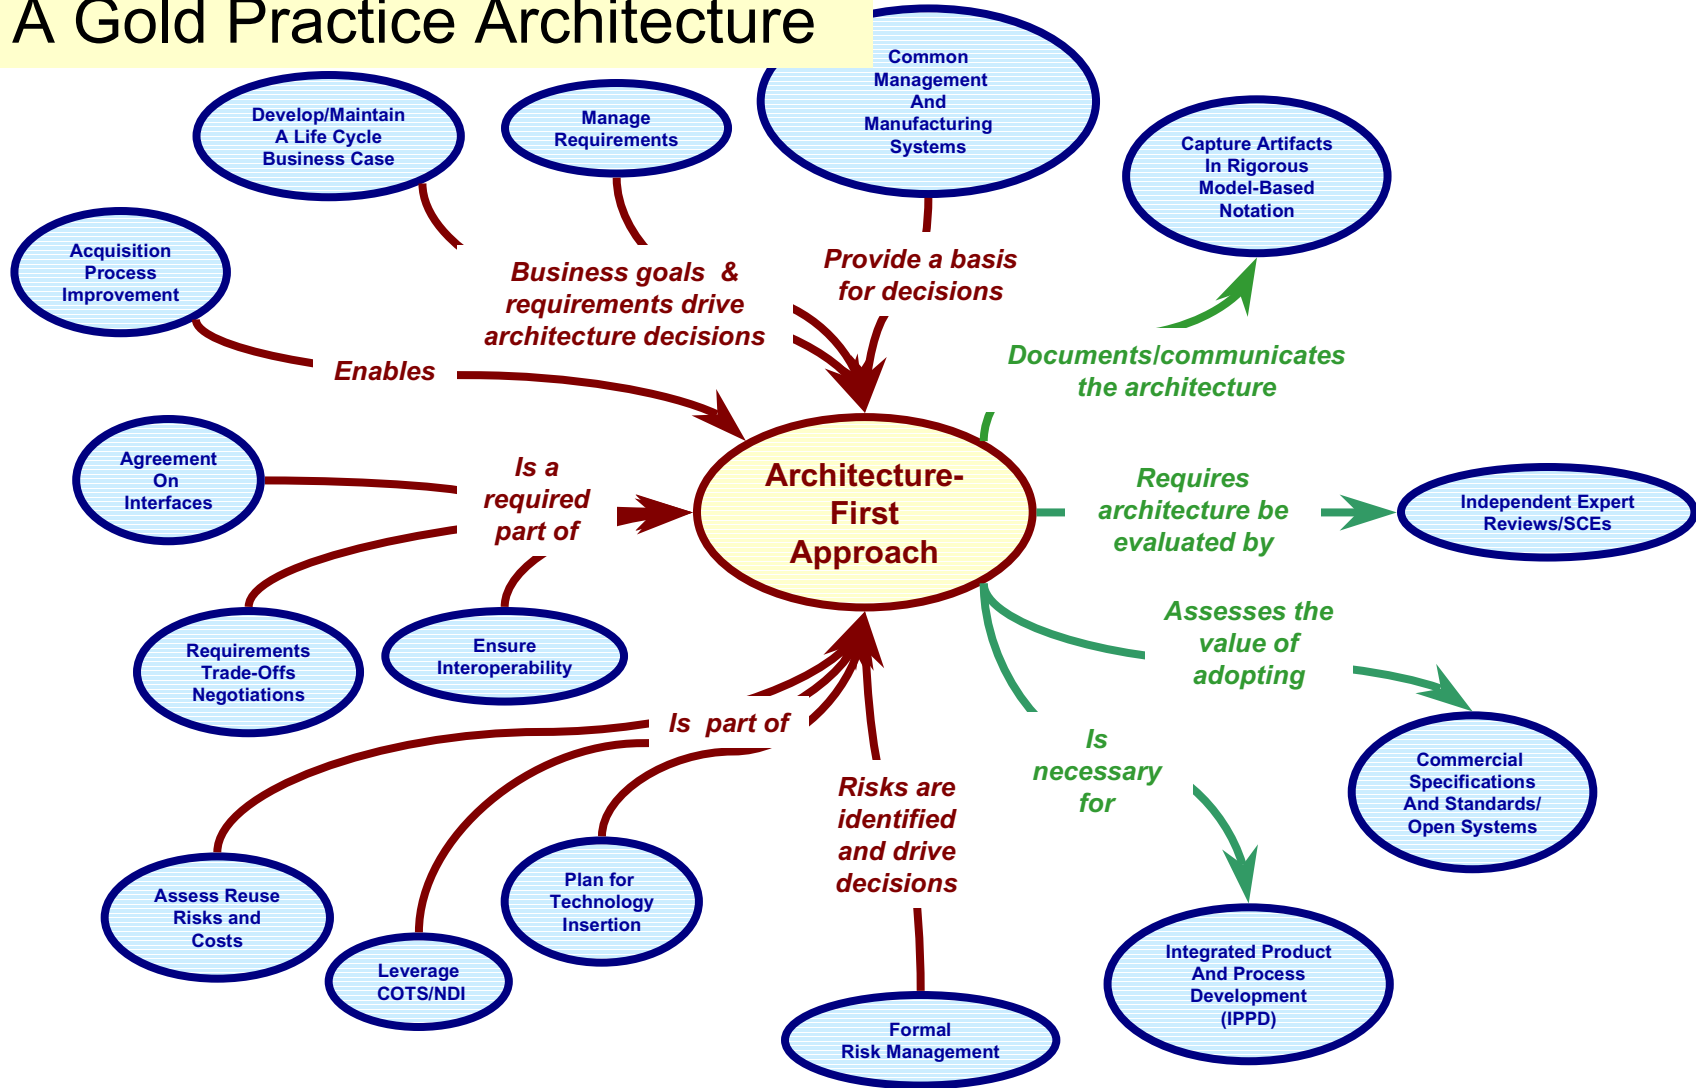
A Gold Practice Architecture

Develop/Maintain A Life Cycle Business Case

Manage Requirements

Common Management And Manufacturing Systems

Capture Artifacts In Rigorous Model-Based Notation

Acquisition Process Improvement

Business goals & requirements drive architecture decisions

Provide a basis for decisions

Documents/communicates the architecture

Enables

Agreement On Interfaces

Is a required part of

Architecture-First Approach

Requires architecture be evaluated by

Independent Expert Reviews/SCEs

Requirements Trade-Offs Negotiations

Ensure Interoperability

Assesses the value of adopting

Is part of

Is necessary for

Commercial Specifications And Standards/ Open Systems

Risks are identified and drive decisions

Assess Reuse Risks and Costs

Plan for Technology Insertion

Leverage COTS/NDI

Integrated Product And Process Development (IPPD)

Formal Risk Management